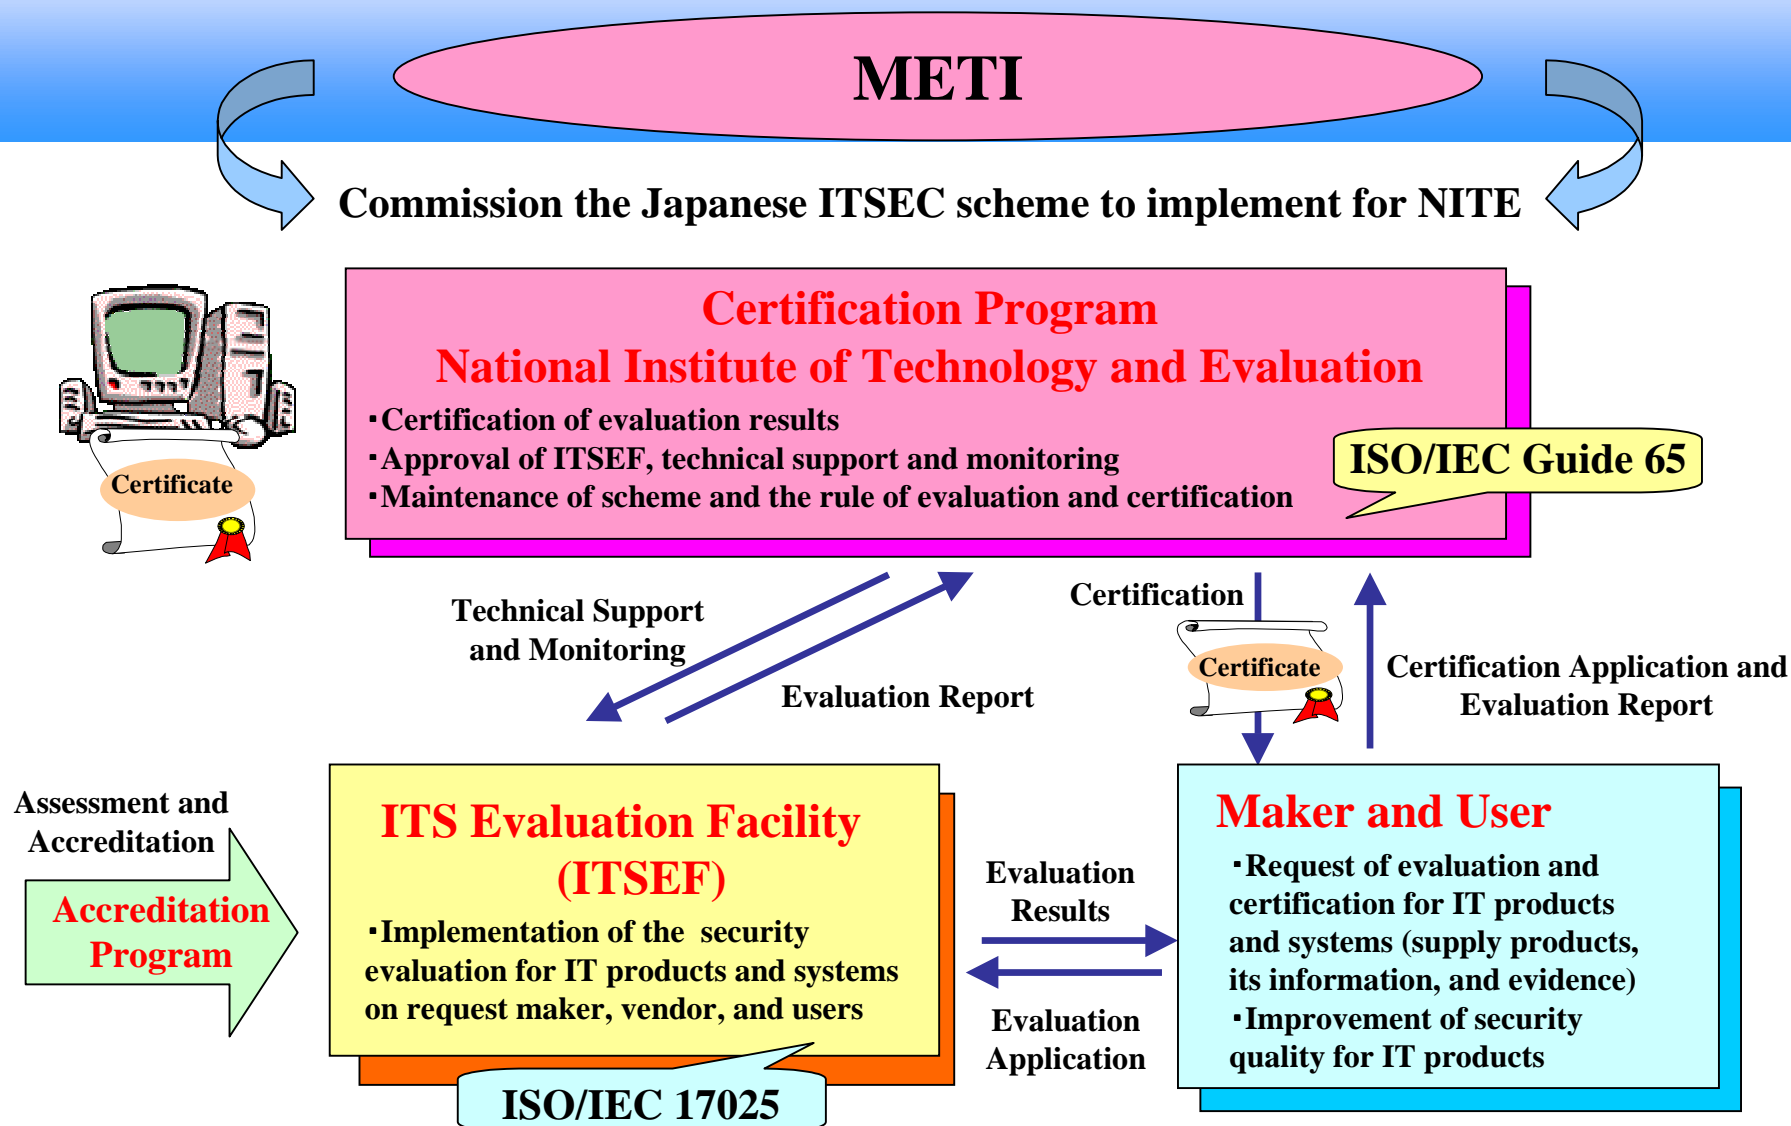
METI

Commission the Japanese ITSEC scheme to implement for NITE

Certificate

Certification Program
National Institute of Technology and Evaluation
・Certification of evaluation results
・Approval of ITSEF, technical support and monitoring
・Maintenance of scheme and the rule of evaluation and certification

ISO/IEC Guide 65

Technical Support and Monitoring

Evaluation Report

Certification

Certificate

Certification Application and Evaluation Report

Assessment and Accreditation

Accreditation Program

ITS Evaluation Facility (ITSEF)
・Implementation of the security evaluation for IT products and systems on request maker, vendor, and users

ISO/IEC 17025

Evaluation Results

Evaluation Application

Maker and User
・Request of evaluation and certification for IT products and systems (supply products, its information, and evidence)
・Improvement of security quality for IT products